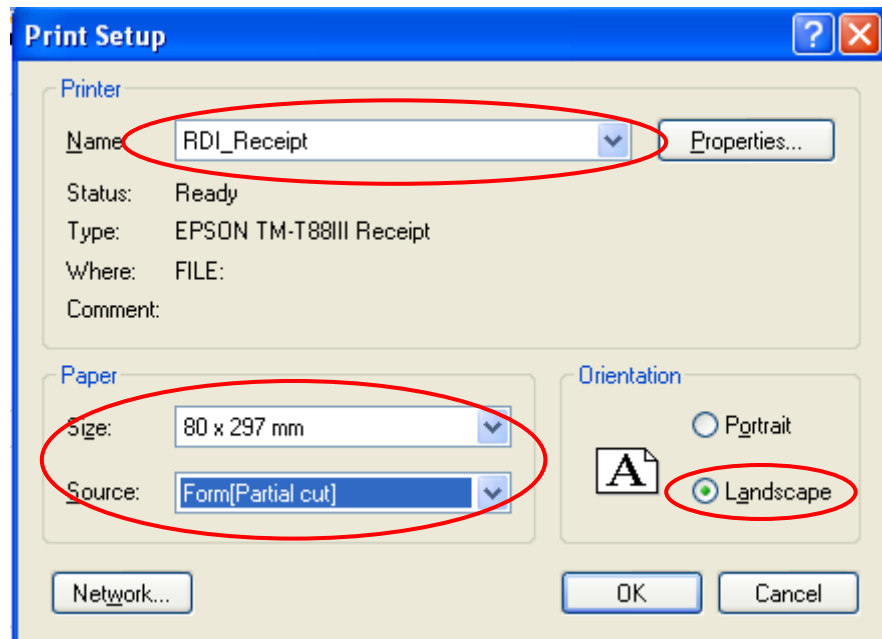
Print Setup

?

Printer

Name: RDI_Receipt

Properties...

Status: Ready

Type: EPSON TM-T88III Receipt

Where: FILE:

Comment:

Paper

Size: 80 x 297 mm

Source: Form[Partial cut]

Orientation

A

Portrait

Landscape

Network...

OK

Cancel